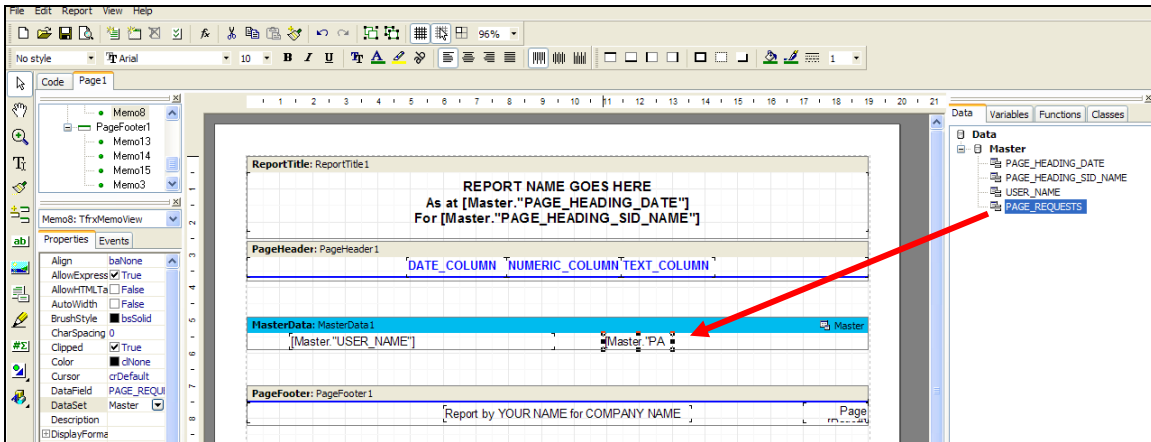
File Edit Report View Help

96%

No style
Arial
10
B I U
1

Code Page1

Memo8
PageFooter1
Memo13
Memo14
Memo15
Memo3

Memo8: TfrxMemoView

Properties Events

| | |
|---|---|
| Align | baNone |
| AllowExpress | True |
| AllowHTMLTa | False |
| AutoWidth | False |
| BrushStyle | bsSolid |
| CharSpacing | 0 |
| Clipped | True |
| Color | clNone |
| Cursor | crDefault |
| DataField | PAGE_REQU |
| DataSet | Master |
| Description | |
| DisplayForma | |

1 2 3 4 5 6 7 8 9 10 11 12 13 14 15 16 17 18 19 20 21

ReportTitle: ReportTitle1
REPORT NAME GOES HERE
As at [Master."PAGE_HEADING_DATE"]
For [Master."PAGE_HEADING_SID_NAME"]

PageHeader: PageHeader1
DATE_COLUMN NUMERIC_COLUMN TEXT_COLUMN

MasterData: MasterData1
Master
[Master."USER_NAME"]
Master."PA

PageFooter: PageFooter1
Report by YOUR NAME for COMPANY NAME
Page

Data Variables Functions Classes
Data
Master
PAGE_HEADING_DATE
PAGE_HEADING_SID_NAME
USER_NAME
PAGE_REQUESTS